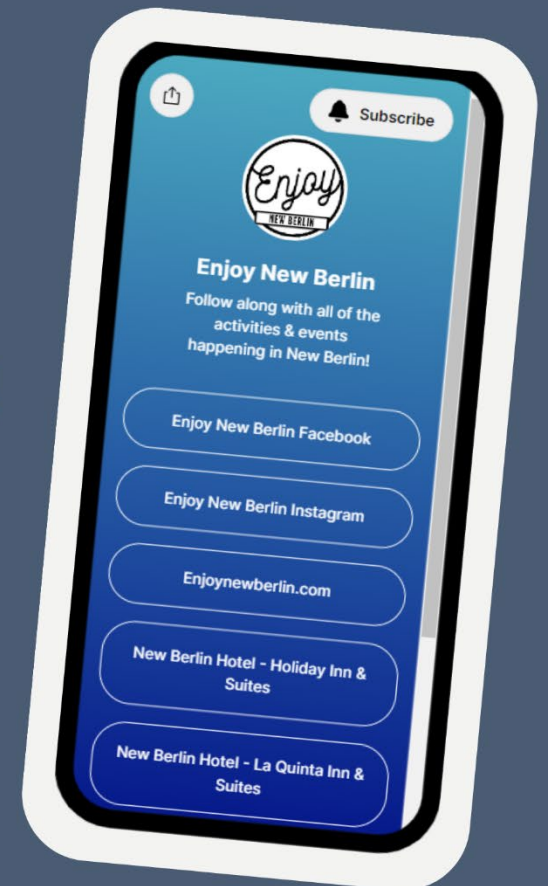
Subscribe

Enjoy
NEW BERLIN

Enjoy New Berlin

Follow along with all of the activities & events happening in New Berlin!

Enjoy New Berlin Facebook

Enjoy New Berlin Instagram

Enjoynewberlin.com

New Berlin Hotel - Holiday Inn & Suites

New Berlin Hotel - La Quinta Inn & Suites